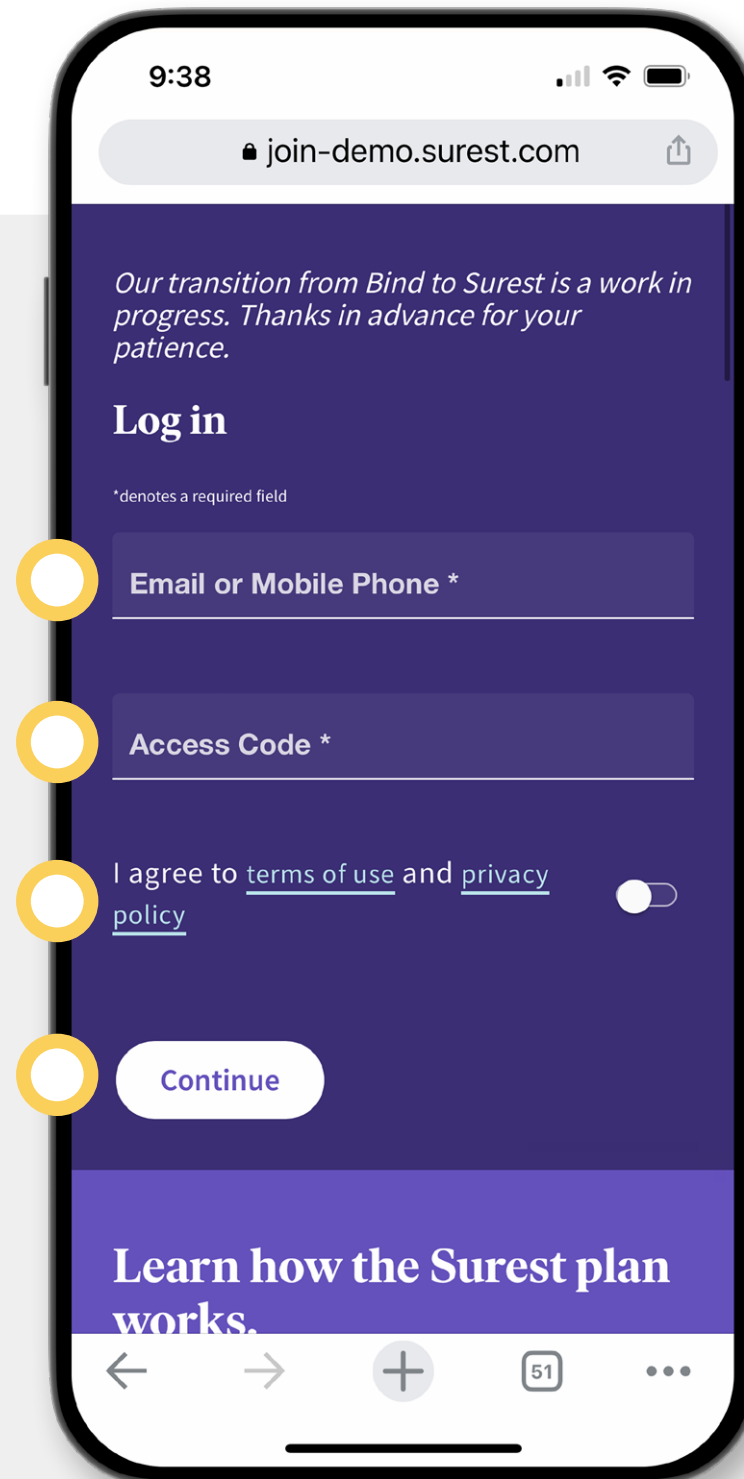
9:38

join-demo.surest.com

*Our transition from Bind to Surest is a work in progress. Thanks in advance for your patience.*

Log in

*denotes a required field

Email or Mobile Phone *

Access Code *

I agree to terms of use and privacy policy

Continue

Learn how the Surest plan works.

51